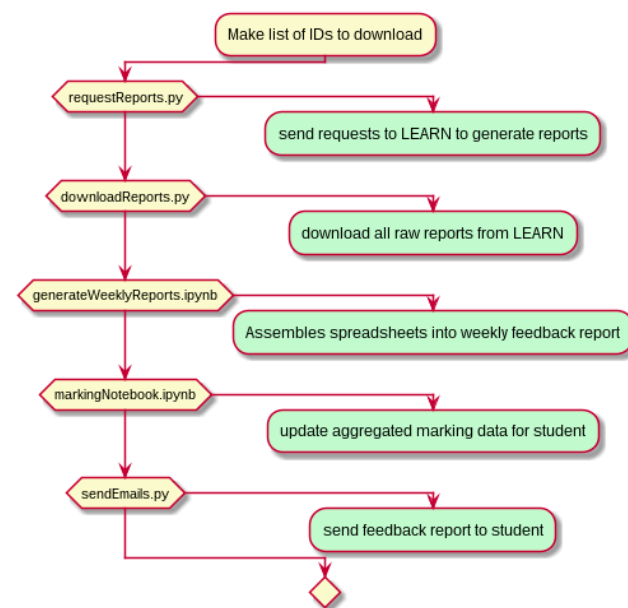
Make list of IDs to download

requestReports.py

send requests to LEARN to generate reports

downloadReports.py

download all raw reports from LEARN

generateWeeklyReports.ipynb

Assembles spreadsheets into weekly feedback report

markingNotebook.ipynb

update aggregated marking data for student

sendEmails.py

send feedback report to student